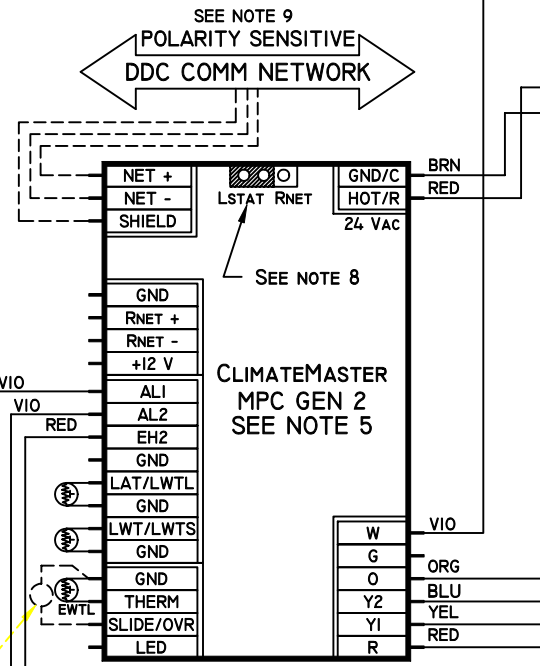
SEE NOTE 9
POLARITY SENSITIVE
DDC COMM NETWORK

NET +
NET -
SHIELD

LSTAT RNET

GND/C
HOT/R
24 VAC

BRN
RED

SEE NOTE 8

GND
RNET +
RNET -
+12 V
AL1
AL2
EH2
GND
LAT/LWTL
GND
LWT/LWTS
GND
GND
THERM
SLIDE/OVR
LED

EWTL

VIO
VIO
RED

CLIMATEMASTER
MPC GEN 2
SEE NOTE 5

W
G
O
Y2
Y1
R

VIO
ORG
BLU
YEL
RED